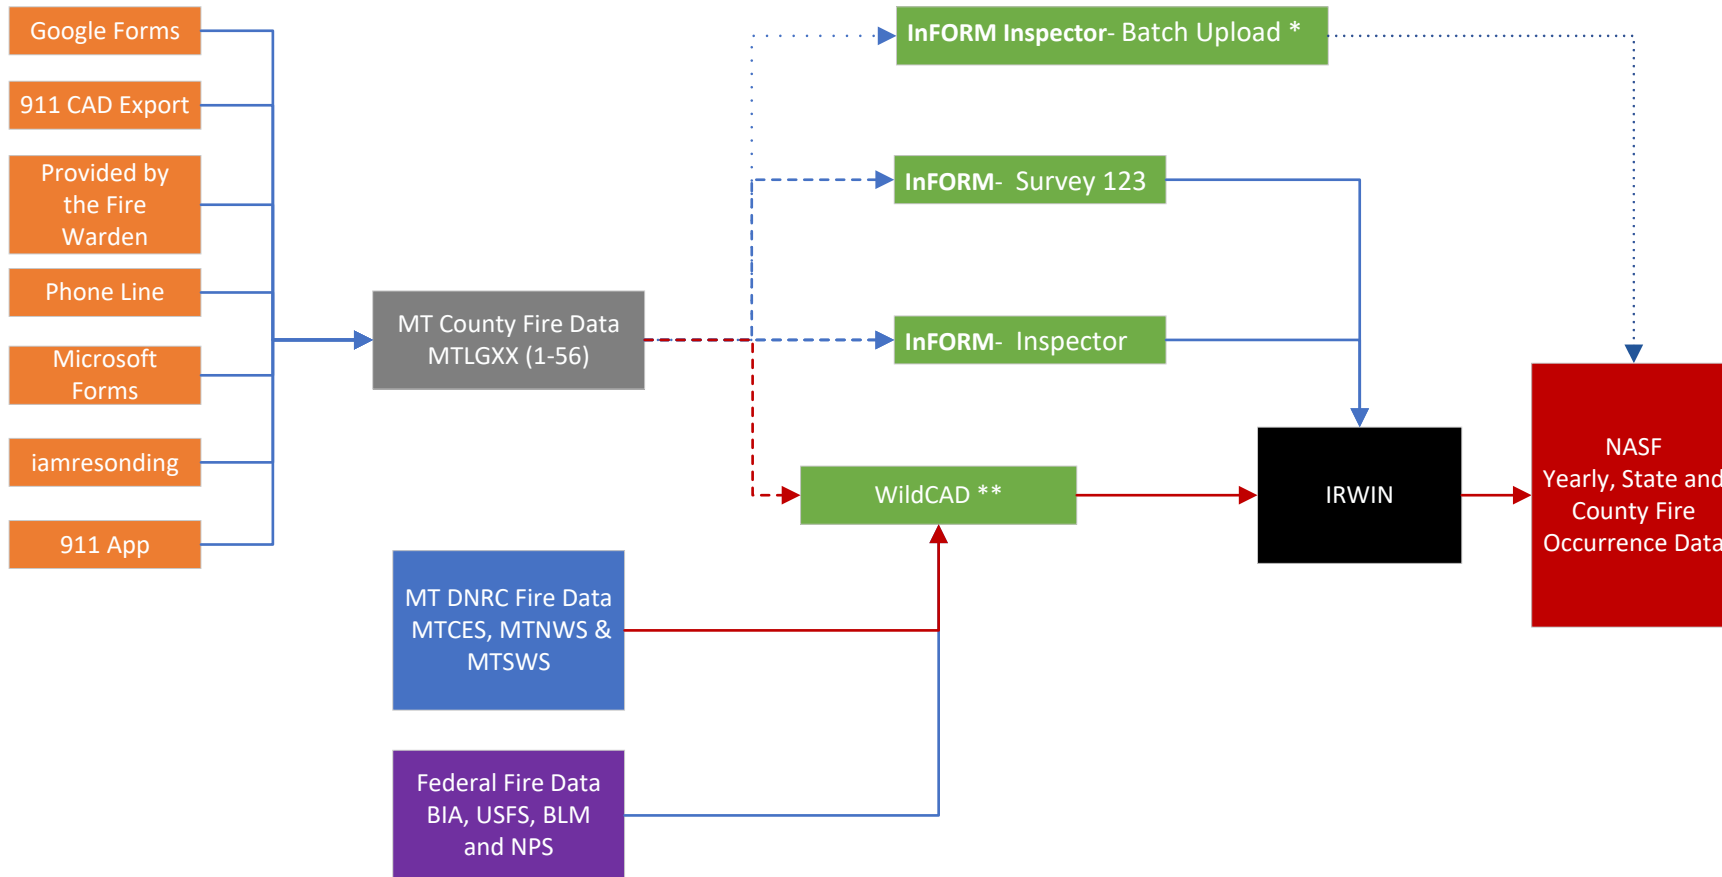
Google Forms

911 CAD Export

Provided by the Fire Warden

Phone Line

Microsoft Forms

iamresonding

911 App

MT County Fire Data MTLGXX (1-56)

InFORM Inspector- Batch Upload *

InFORM- Survey 123

InFORM- Inspector

WildCAD **

IRWIN

NASF Yearly, State and County Fire Occurrence Data

MT DNRC Fire Data MTCES, MTNWS & MTSWS

Federal Fire Data BIA, USFS, BLM and NPS